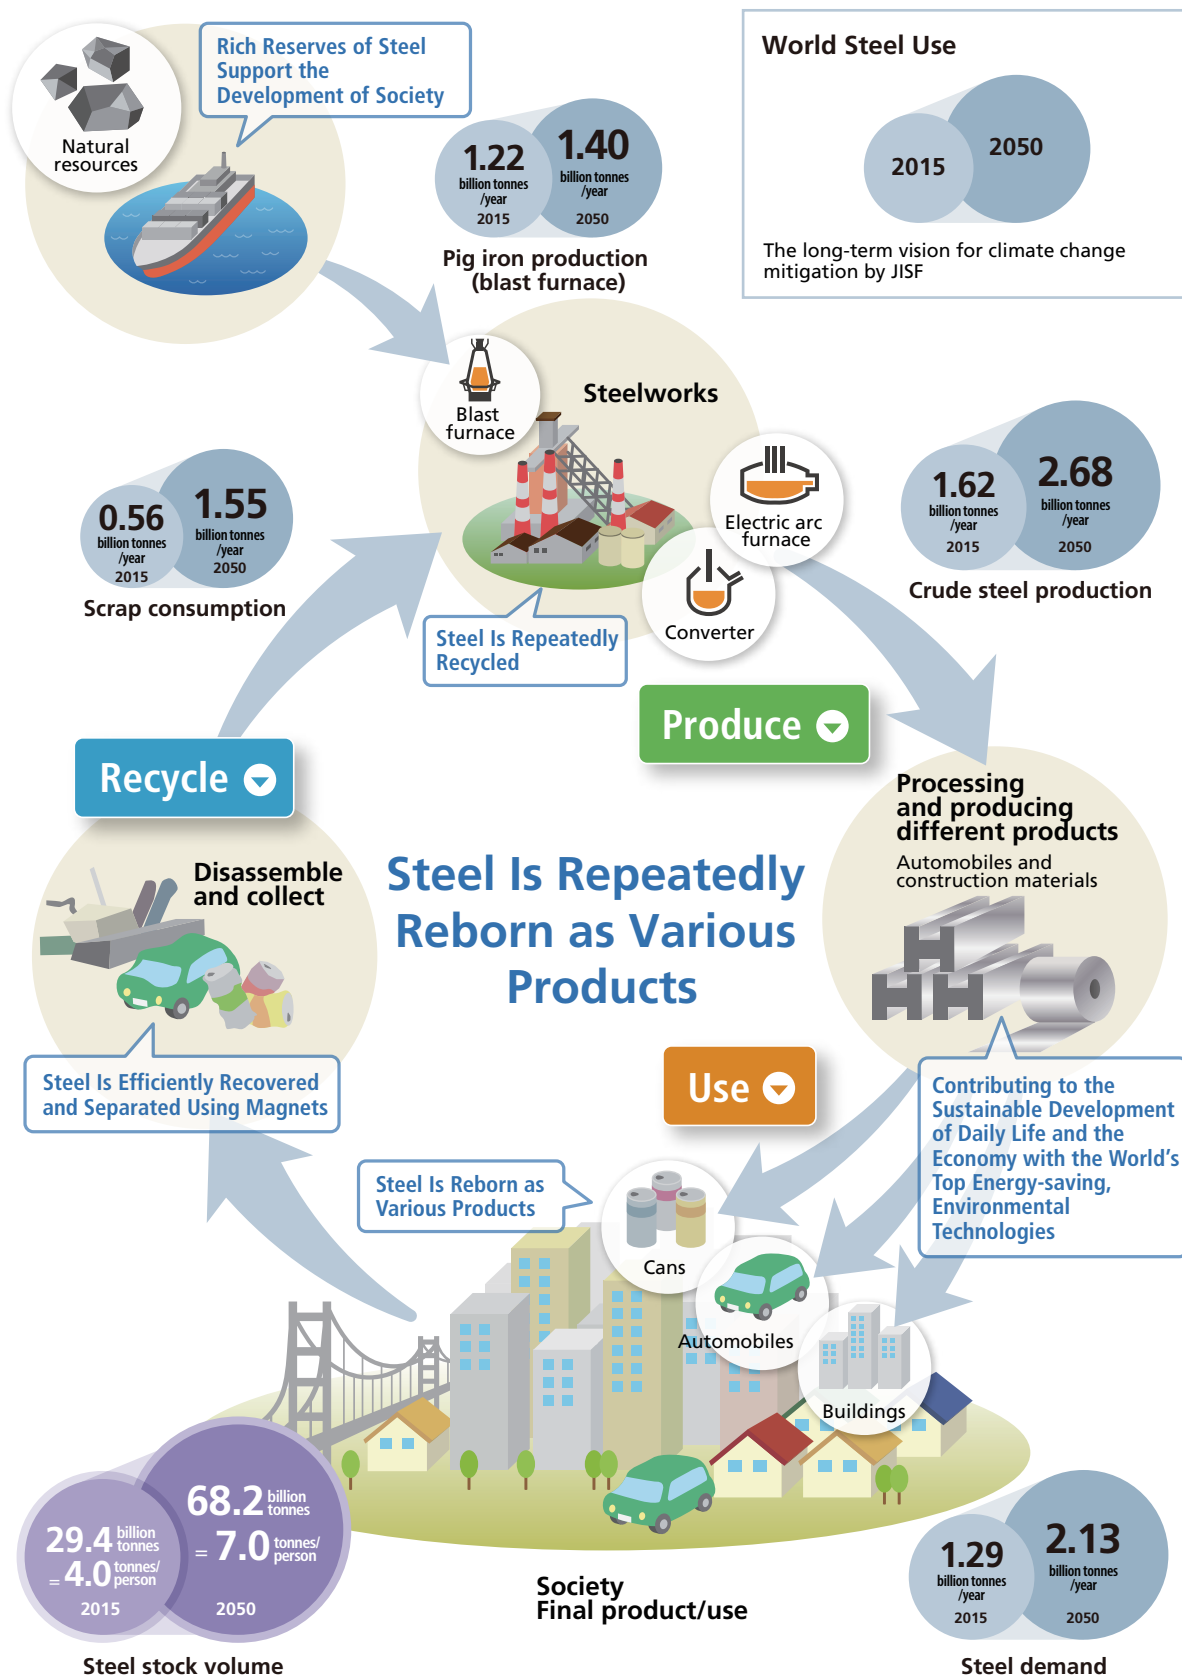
Natural resources

Rich Reserves of Steel Support the Development of Society

1.22 billion tonnes /year 2015

1.40 billion tonnes /year 2050

Pig iron production (blast furnace)

World Steel Use

2015

2050

The long-term vision for climate change mitigation by JISF

Blast furnace

Steelworks

Electric arc furnace

Converter

1.62 billion tonnes /year 2015

2.68 billion tonnes /year 2050

Crude steel production

0.56 billion tonnes /year 2015

1.55 billion tonnes /year 2050

Scrap consumption

Steel Is Repeatedly Recycled

Produce

Recycle

Processing and producing different products

Automobiles and construction materials

Disassemble and collect

Steel Is Repeatedly Reborn as Various Products

Steel Is Efficiently Recovered and Separated Using Magnets

Use

Contributing to the Sustainable Development of Daily Life and the Economy with the World's Top Energy-saving, Environmental Technologies

Steel Is Reborn as Various Products

Cans

Automobiles

Buildings

29.4 billion tonnes = 4.0 tonnes/ person 2015

68.2 billion tonnes = 7.0 tonnes/ person 2050

Steel stock volume

Society Final product/use

1.29 billion tonnes /year 2015

2.13 billion tonnes /year 2050

Steel demand